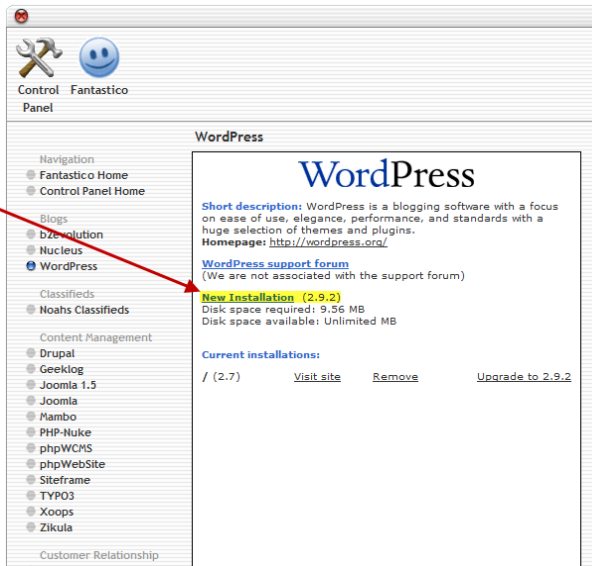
Control Panel

Fantastico

WordPress

Navigation
Fantastico Home
Control Panel Home

Blogs
b2evolution
Nucleus
WordPress

Classifieds
Noahs Classifieds

Content Management
Drupal
Geeklog
Joomla 1.5
Joomla
Mambo
PHP-Nuke
phpWCMS
phpWebSite
Siteframe
TYPO3
Xoops
Zikula

Customer Relationship

WordPress

Short description: WordPress is a blogging software with a focus on ease of use, elegance, performance, and standards with a huge selection of themes and plugins.
Homepage: http://wordpress.org/

WordPress support forum
(We are not associated with the support forum)

New Installation (2.9.2)
Disk space required: 9.56 MB
Disk space available: Unlimited MB

Current installations:

/ (2.7) Visit site Remove Upgrade to 2.9.2